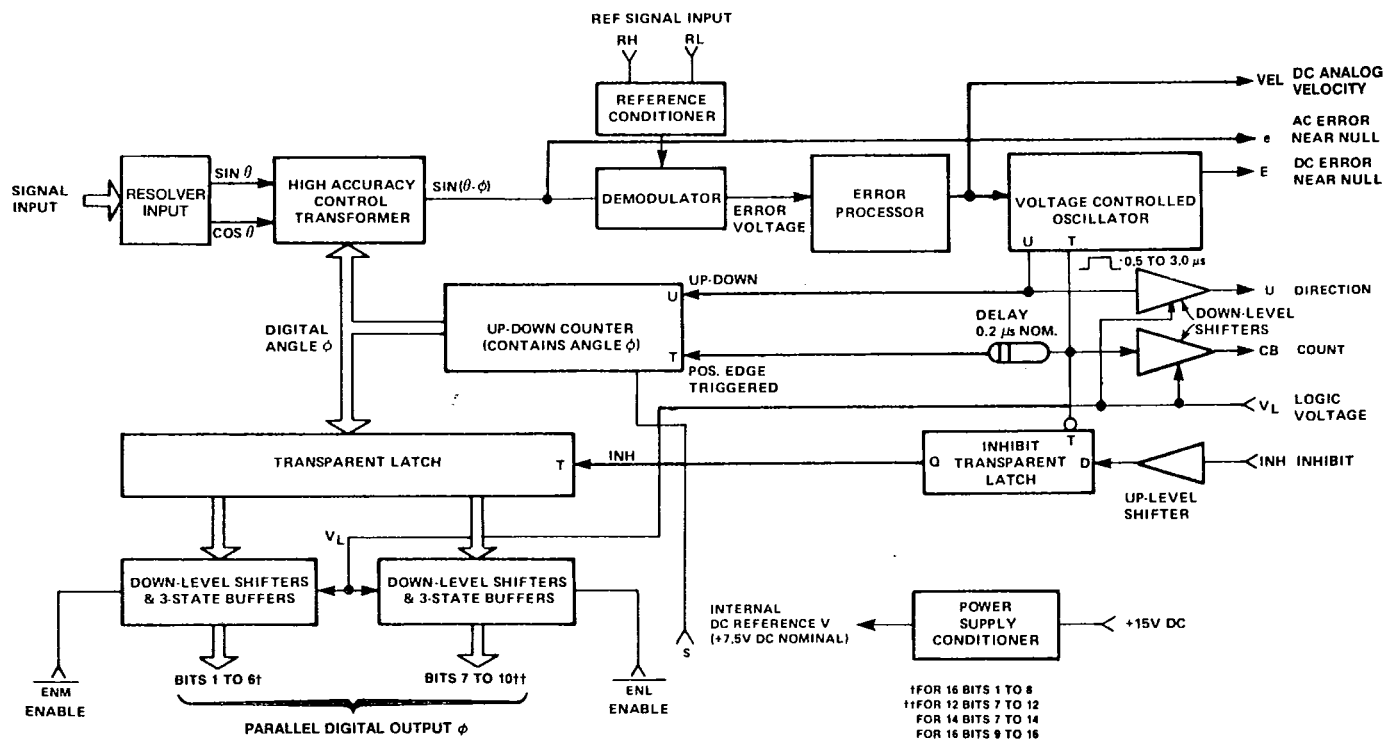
REF SIGNAL INPUT
RH
RL
REFERENCE CONDITIONER
VEL DC ANALOG VELOCITY
e AC ERROR NEAR NULL
E DC ERROR NEAR NULL
SIGNAL INPUT
RESOLVER INPUT
SIN $\theta$
COS $\theta$
HIGH ACCURACY CONTROL TRANSFORMER
SIN($\theta$-$\phi$)
DEMODULATOR
ERROR VOLTAGE
ERROR PROCESSOR
VOLTAGE CONTROLLED OSCILLATOR
U
T
0.5 TO 3.0 $\mu$s
UP-DOWN
U DIRECTION
DOWN-LEVEL SHIFTERS
DIGITAL ANGLE $\phi$
UP-DOWN COUNTER (CONTAINS ANGLE $\phi$)
U
T
DELAY 0.2 $\mu$s NOM.
CB COUNT
POS. EDGE TRIGGERED
V$_L$ LOGIC VOLTAGE
TRANSPARENT LATCH
T
INH
Q
INHIBIT TRANSPARENT LATCH
T
D
INH INHIBIT
UP-LEVEL SHIFTER
V$_L$
DOWN-LEVEL SHIFTERS & 3-STATE BUFFERS
DOWN-LEVEL SHIFTERS & 3-STATE BUFFERS
INTERNAL DC REFERENCE V (+7.5V DC NOMINAL)
POWER SUPPLY CONDITIONER
+15V DC
S
$\overline{ENM}$ ENABLE
BITS 1 TO 6†
BITS 7 TO 10††
$\overline{ENL}$ ENABLE
PARALLEL DIGITAL OUTPUT $\phi$
†FOR 16 BITS 1 TO 8
††FOR 12 BITS 7 TO 12
FOR 14 BITS 7 TO 14
FOR 16 BITS 9 TO 16